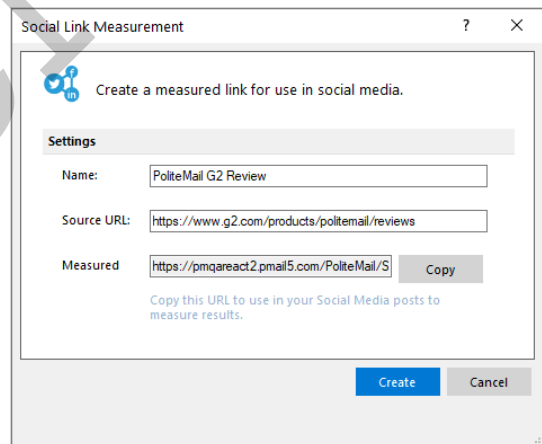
Social Link Measurement ? ✕

f
in

Create a measured link for use in social media.

Settings

Name: PoliteMail G2 Review

Source URL: https://www.g2.com/products/politemail/reviews

Measured https://pmqareact2.pmail5.com/PoliteMail/S Copy

Copy this URL to use in your Social Media posts to measure results.

Create Cancel